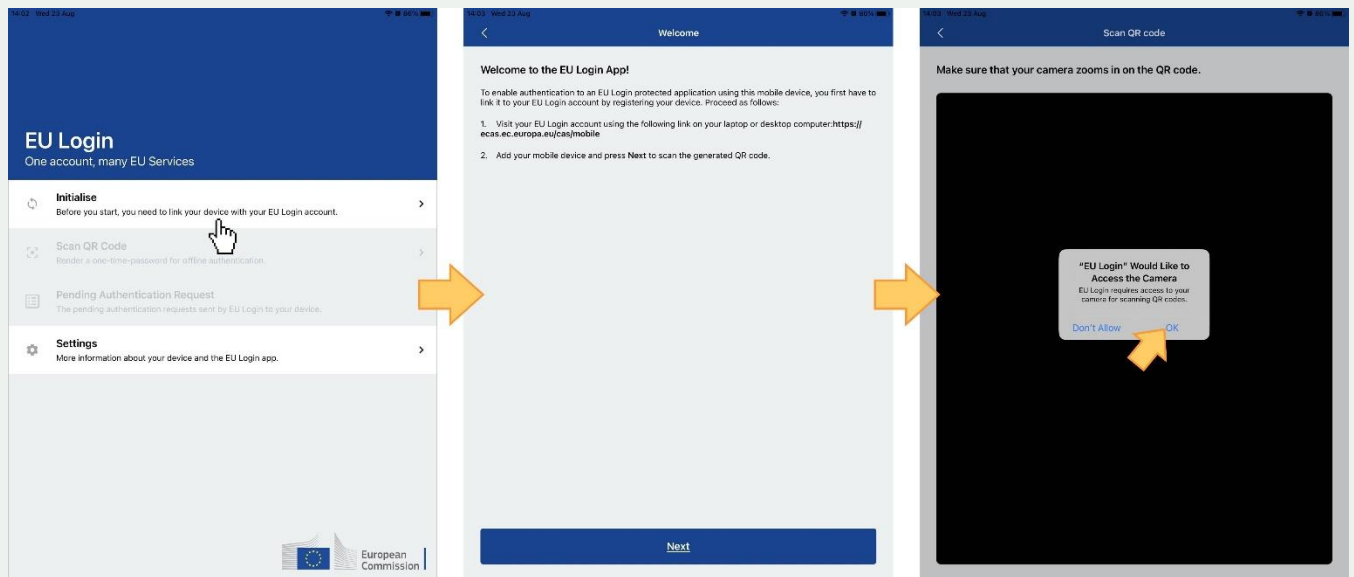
14:02 Wed 23 Aug

EU Login
One account, many EU Services

Initialise
Before you start, you need to link your device with your EU Login account.

Scan QR Code
Render a one-time-password for offline authentication.

Pending Authentication Request
The pending authentication requests sent by EU Login to your device.

Settings
More information about your device and the EU Login app.

European Commission

14:03 Wed 23 Aug

Welcome

Welcome to the EU Login App!

To enable authentication to an EU Login protected application using this mobile device, you first have to link it to your EU Login account by registering your device. Proceed as follows:

1. Visit your EU Login account using the following link on your laptop or desktop computer: https://ecas.ec.europa.eu/cas/mobile

2. Add your mobile device and press Next to scan the generated QR code.

Next

14:03 Wed 23 Aug

Scan QR code

Make sure that your camera zooms in on the QR code.

"EU Login" Would Like to Access the Camera
EU Login requires access to your camera for scanning QR codes.

Don't Allow
OK